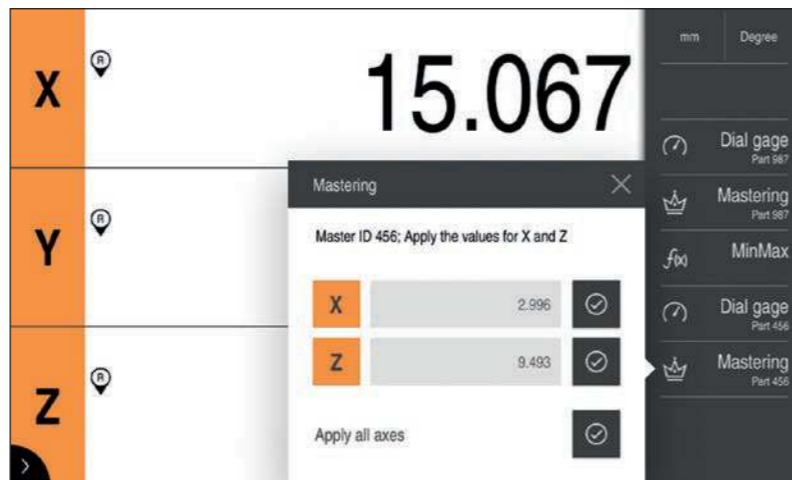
X

R

15.067

Y

R

Z

R

mm

Degree

Dial gage
Part 987

Mastering
Part 987

f(x) MinMax

Dial gage
Part 456

Mastering
Part 456

Mastering

Master ID 456; Apply the values for X and Z

| X | 2.996 |
|---|---|
| Z | 9.493 |

Apply all axes